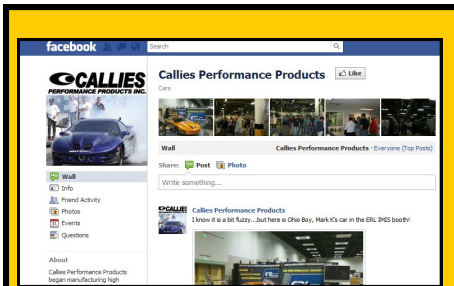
facebook

Search

CALLIES
PERFORMANCE PRODUCTS INC.

Callies Performance Products

Like

Cars

Wall

Info

Friend Activity

Photos

Events

Questions

About

Callies Performance Products began manufacturing high

Wall

Callies Performance Products · Everyone (Top Posts)

Share: Post Photo

Write something...

CALLIES

Callies Performance Products

I know it is a bit fuzzy...but here is Ohio Boy, Mark K's car in the ERL IMIS booth!